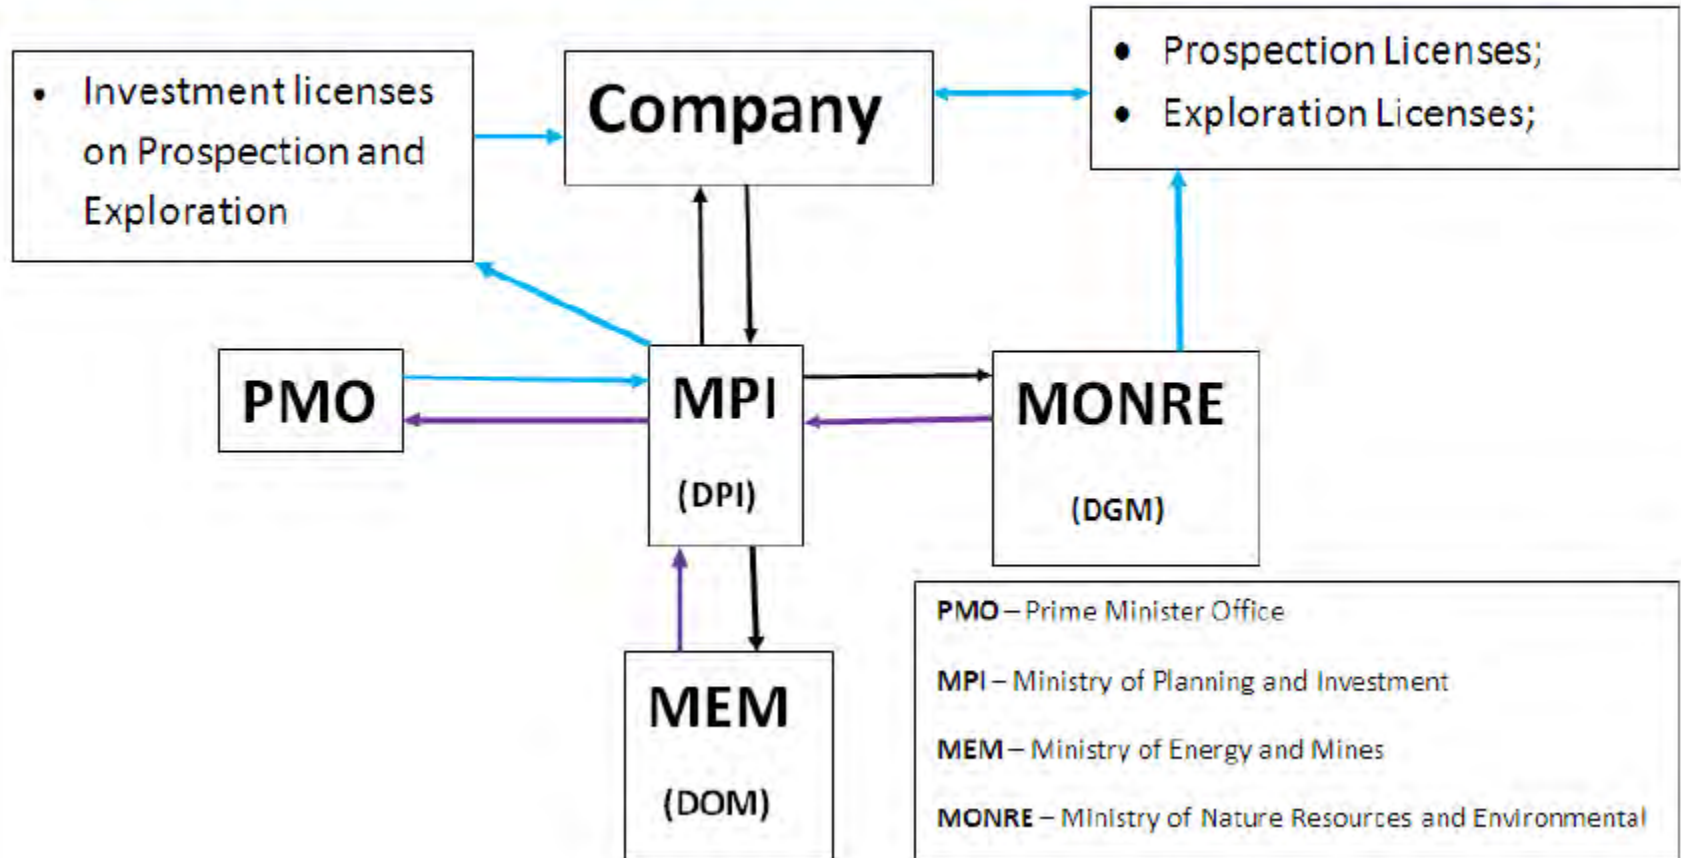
• Investment licenses on Prospection and Exploration

Company

• Prospection Licenses;
• Exploration Licenses;

PMO

MPI

(DPI)

MONRE

(DGM)

MEM

(DOM)

**PMO** – Prime Minister Office

**MPI** – Ministry of Planning and Investment

**MEM** – Ministry of Energy and Mines

**MONRE** – Ministry of Nature Resources and Environmental